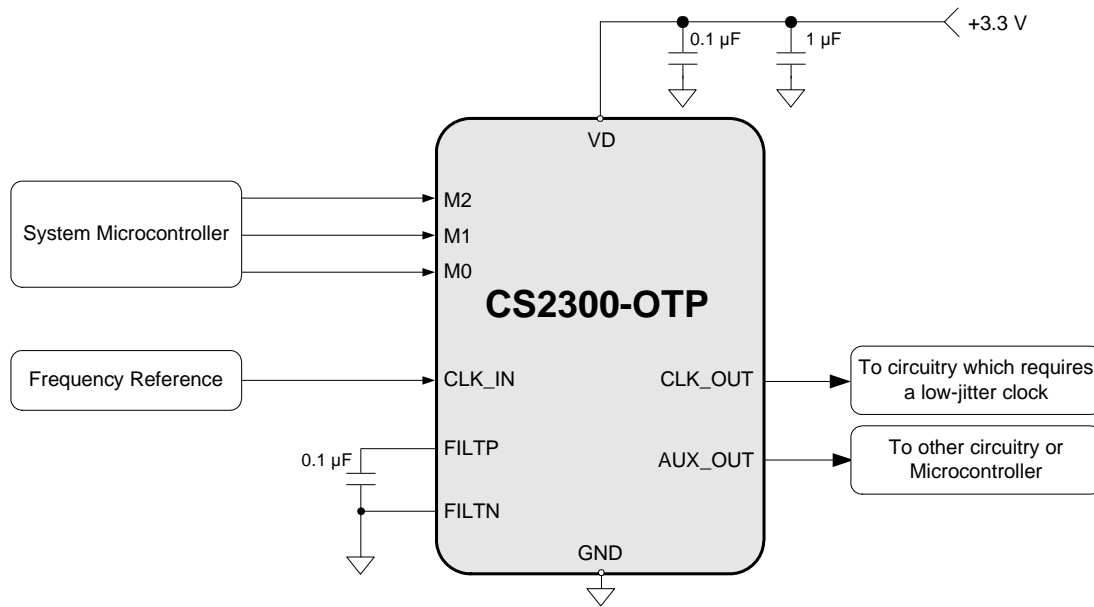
0.1 µF
1 µF
+3.3 V
VD
System Microcontroller
M2
M1
M0
CS2300-OTP
Frequency Reference
CLK_IN
CLK_OUT
To circuitry which requires a low-jitter clock
0.1 µF
FILTP
AUX_OUT
To other circuitry or Microcontroller
FILTN
GND